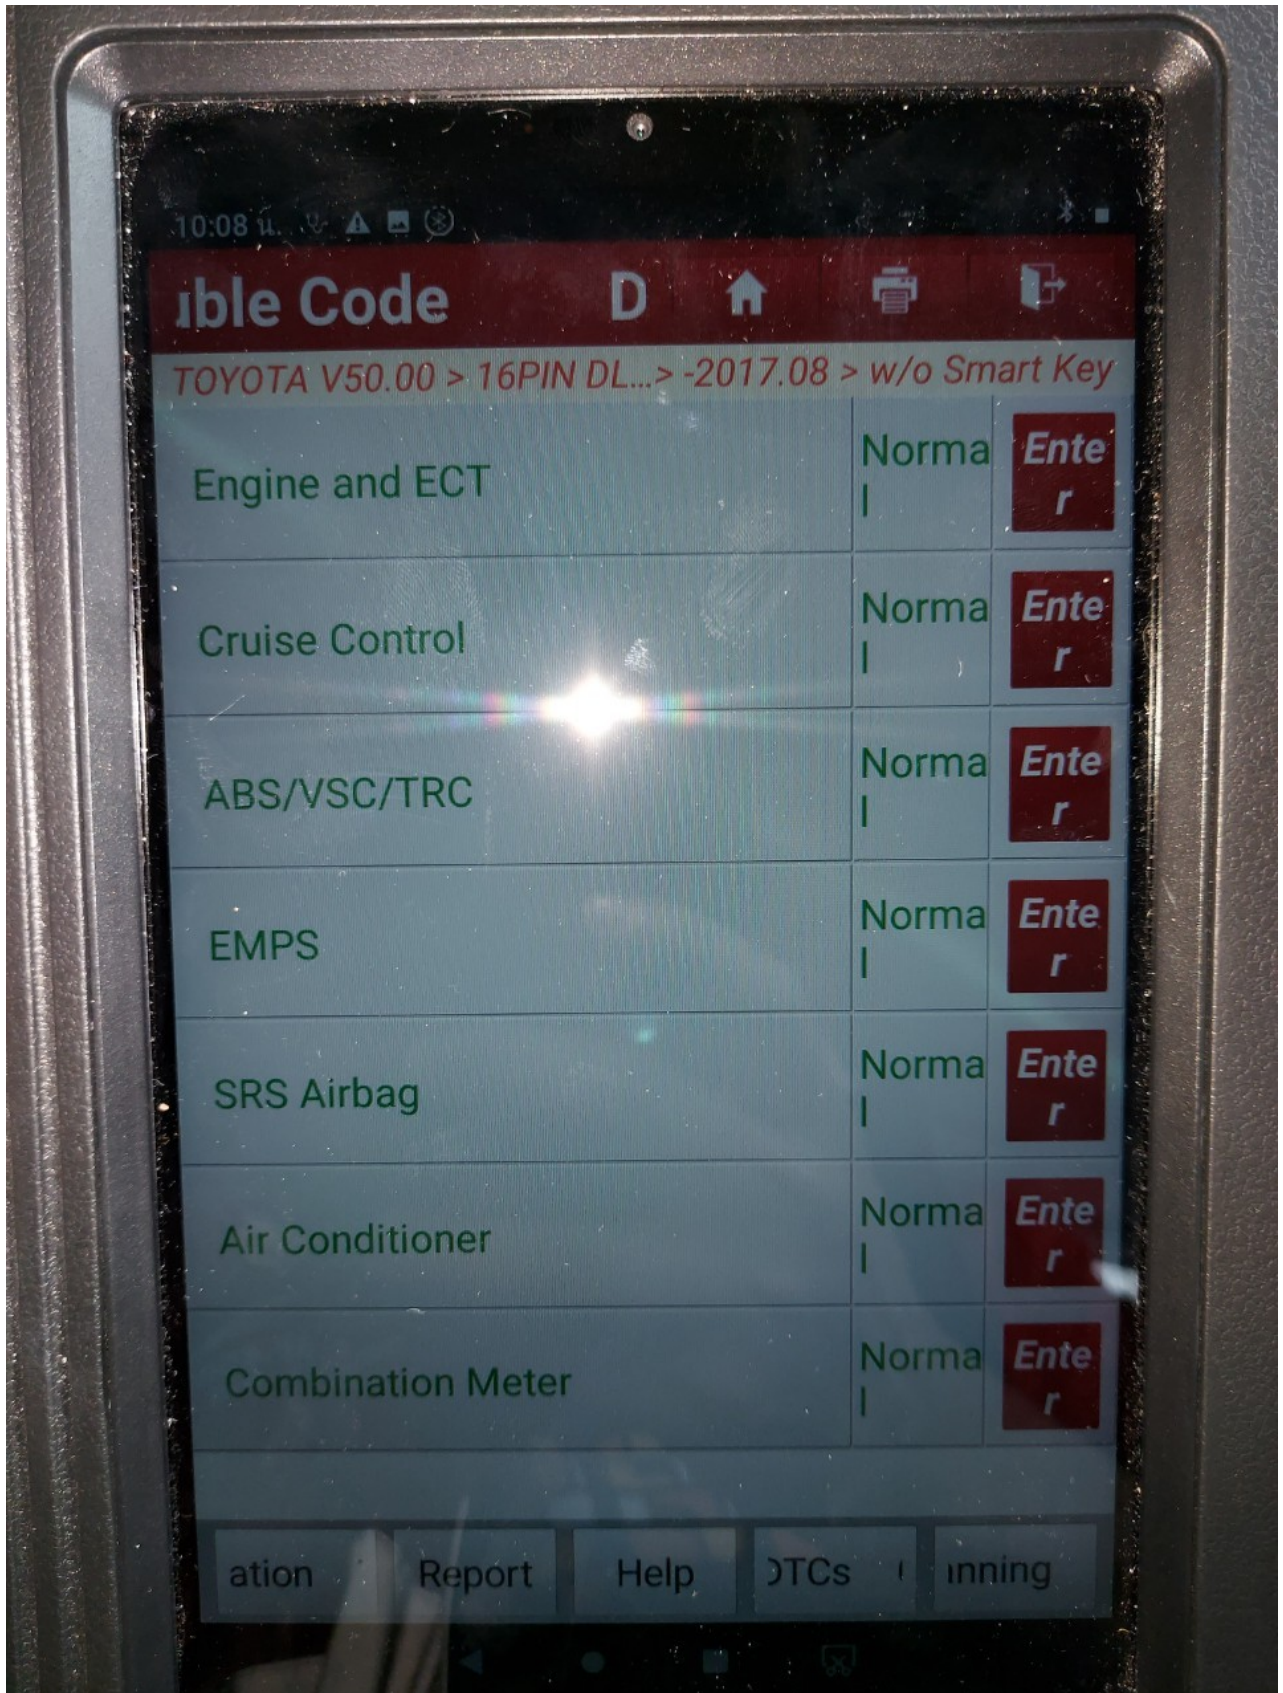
10:08

ıble Code D

TOYOTA V50.00 > 16PIN DL...> -2017.08 > w/o Smart Key

| | | |
|---|---|---|
| Engine and ECT | Normal | Enter |
| Cruise Control | Normal | Enter |
| ABS/VSC/TRC | Normal | Enter |
| EMPS | Normal | Enter |
| SRS Airbag | Normal | Enter |
| Air Conditioner | Normal | Enter |
| Combination Meter | Normal | Enter |

ation Report Help ›TCs ınning